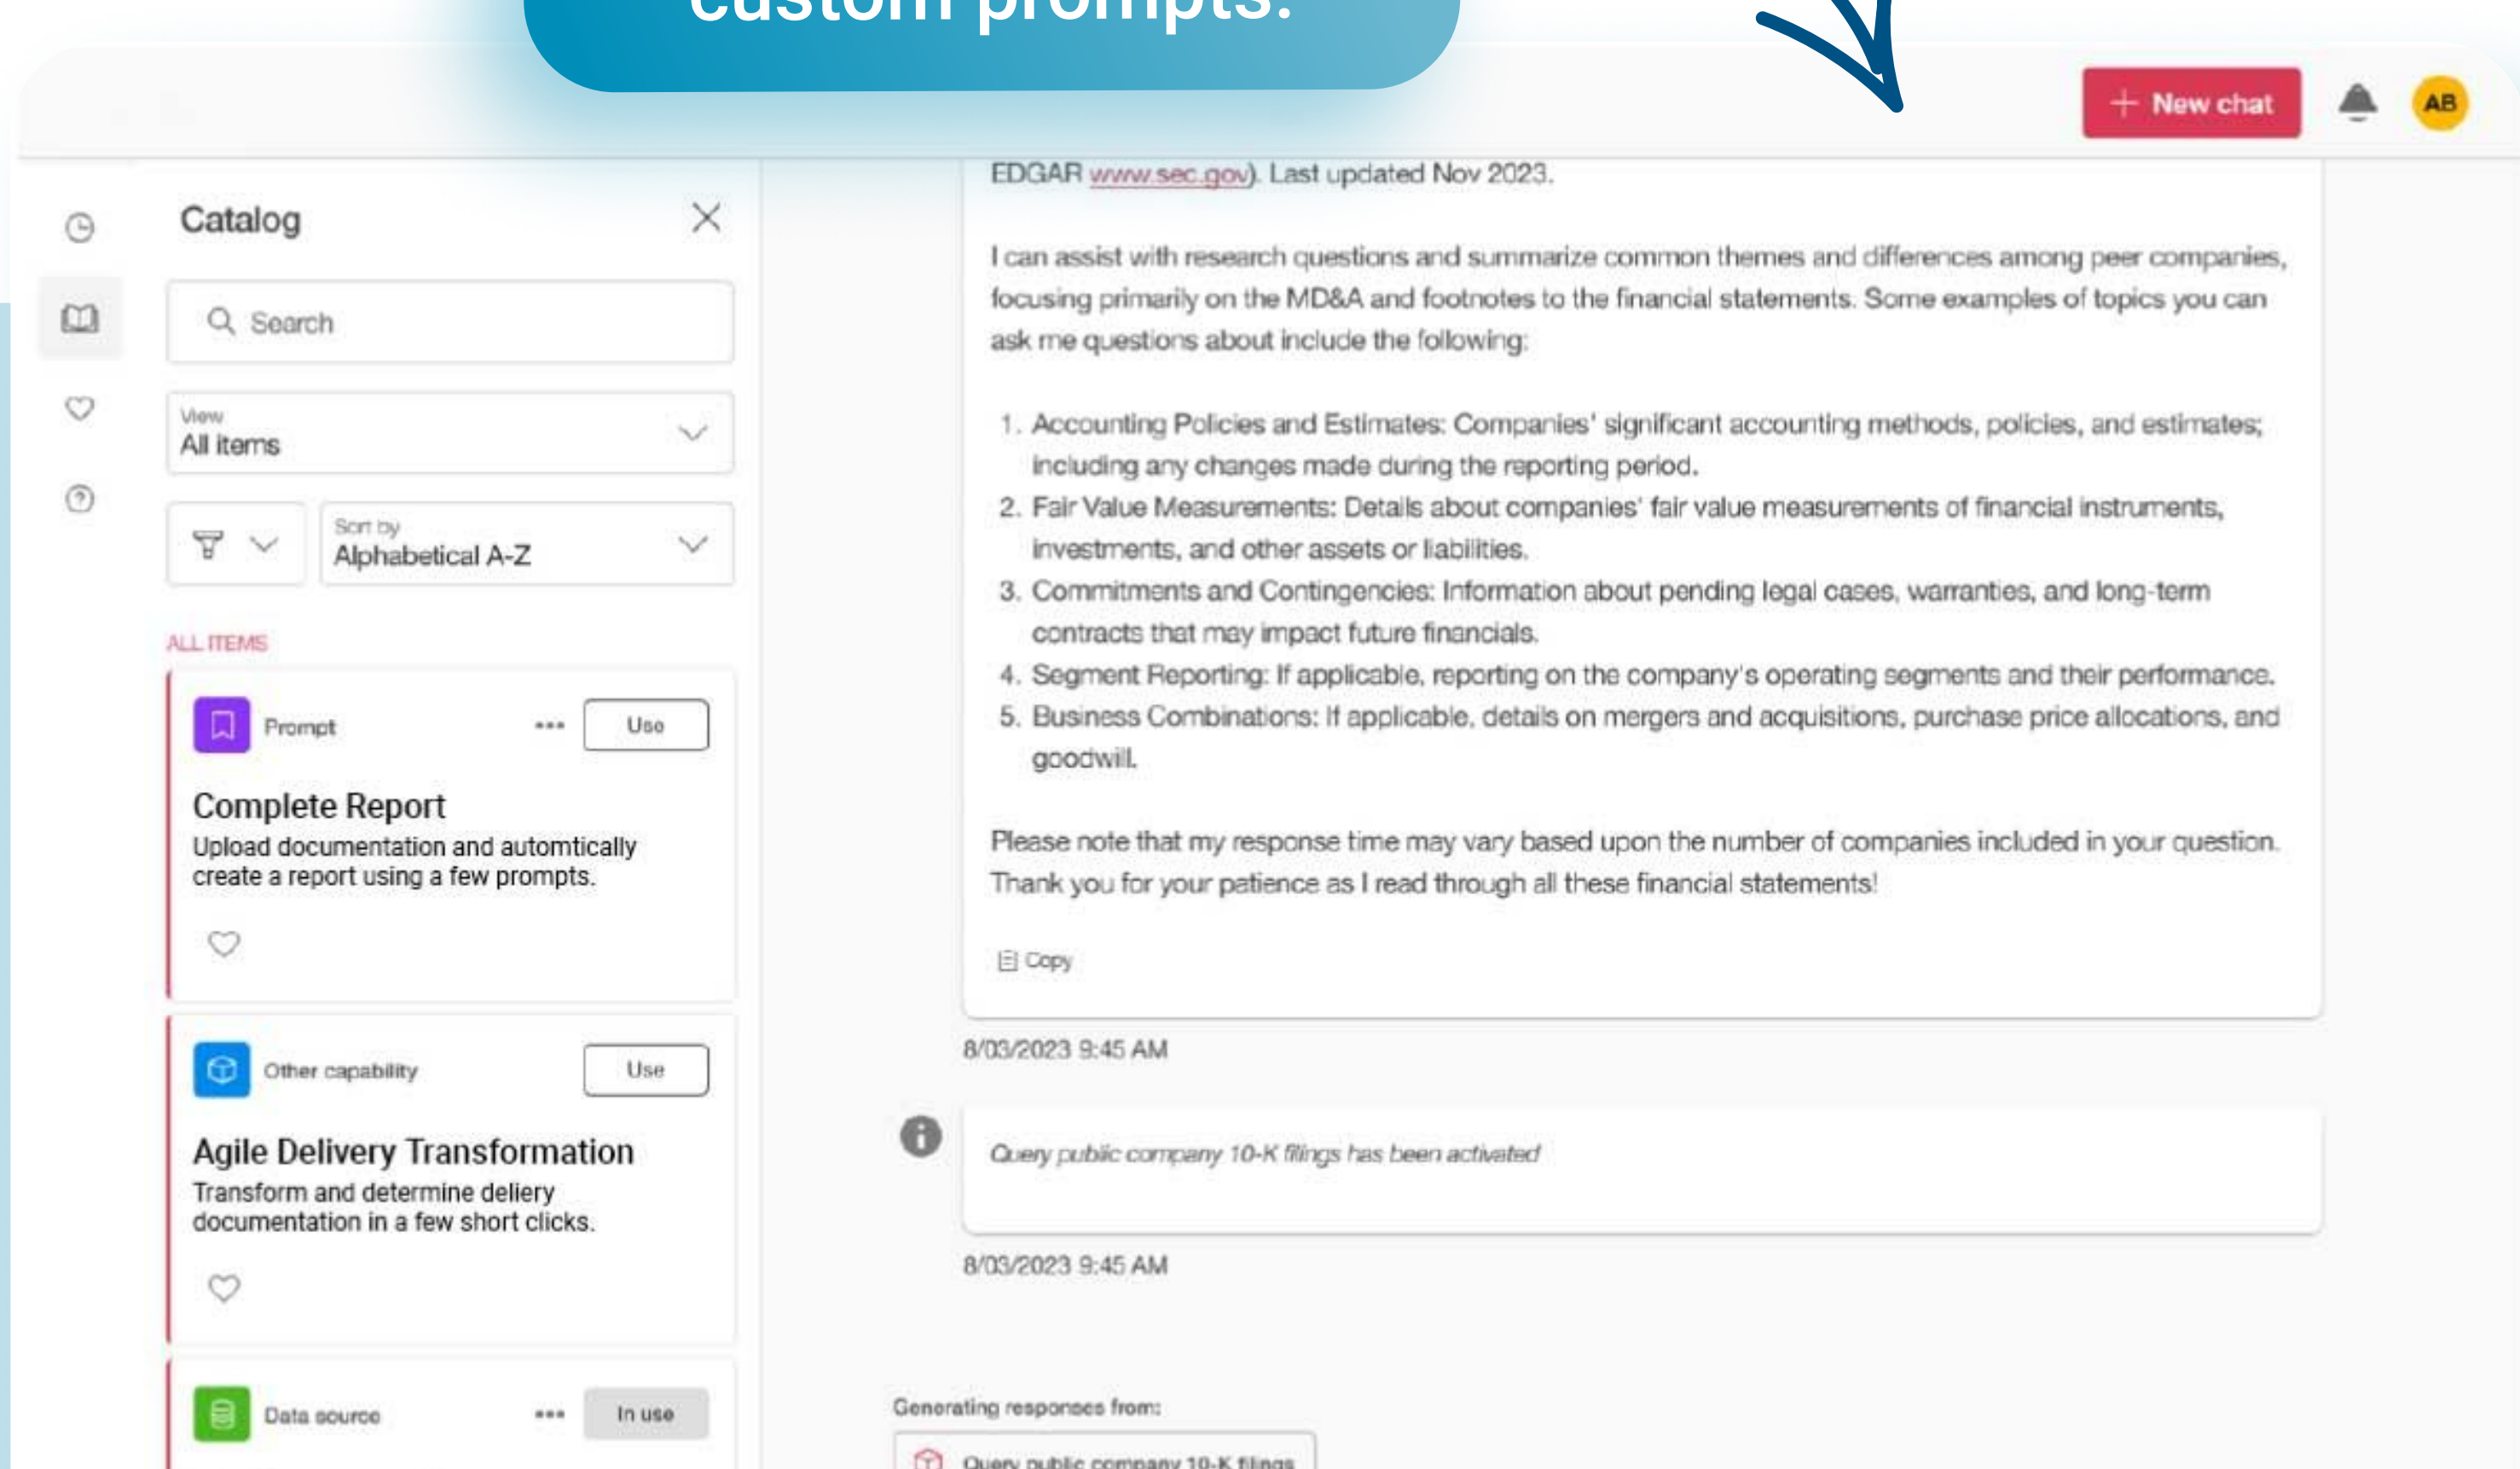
custom prompts.

New chat

AB

Catalog

Search

View
All items

Sort by
Alphabetical A-Z

ALL ITEMS

Prompt

Use

Complete Report

Upload documentation and automtically create a report using a few prompts.

Other capability

Use

Agile Delivery Transformation

Transform and determine deliery documentation in a few short clicks.

Data source

In use

EDGAR www.sec.gov). Last updated Nov 2023.

I can assist with research questions and summarize common themes and differences among peer companies, focusing primarily on the MD&A and footnotes to the financial statements. Some examples of topics you can ask me questions about include the following:

1. Accounting Policies and Estimates: Companies' significant accounting methods, policies, and estimates; including any changes made during the reporting period.
2. Fair Value Measurements: Details about companies' fair value measurements of financial instruments, investments, and other assets or liabilities.
3. Commitments and Contingencies: Information about pending legal cases, warranties, and long-term contracts that may impact future financials.
4. Segment Reporting: If applicable, reporting on the company's operating segments and their performance.
5. Business Combinations: If applicable, details on mergers and acquisitions, purchase price allocations, and goodwill.

Please note that my response time may vary based upon the number of companies included in your question. Thank you for your patience as I read through all these financial statements!

Copy

8/03/2023 9:45 AM

Query public company 10-K filings has been activated

8/03/2023 9:45 AM

Generating responses from:

Query public company 10-K filings